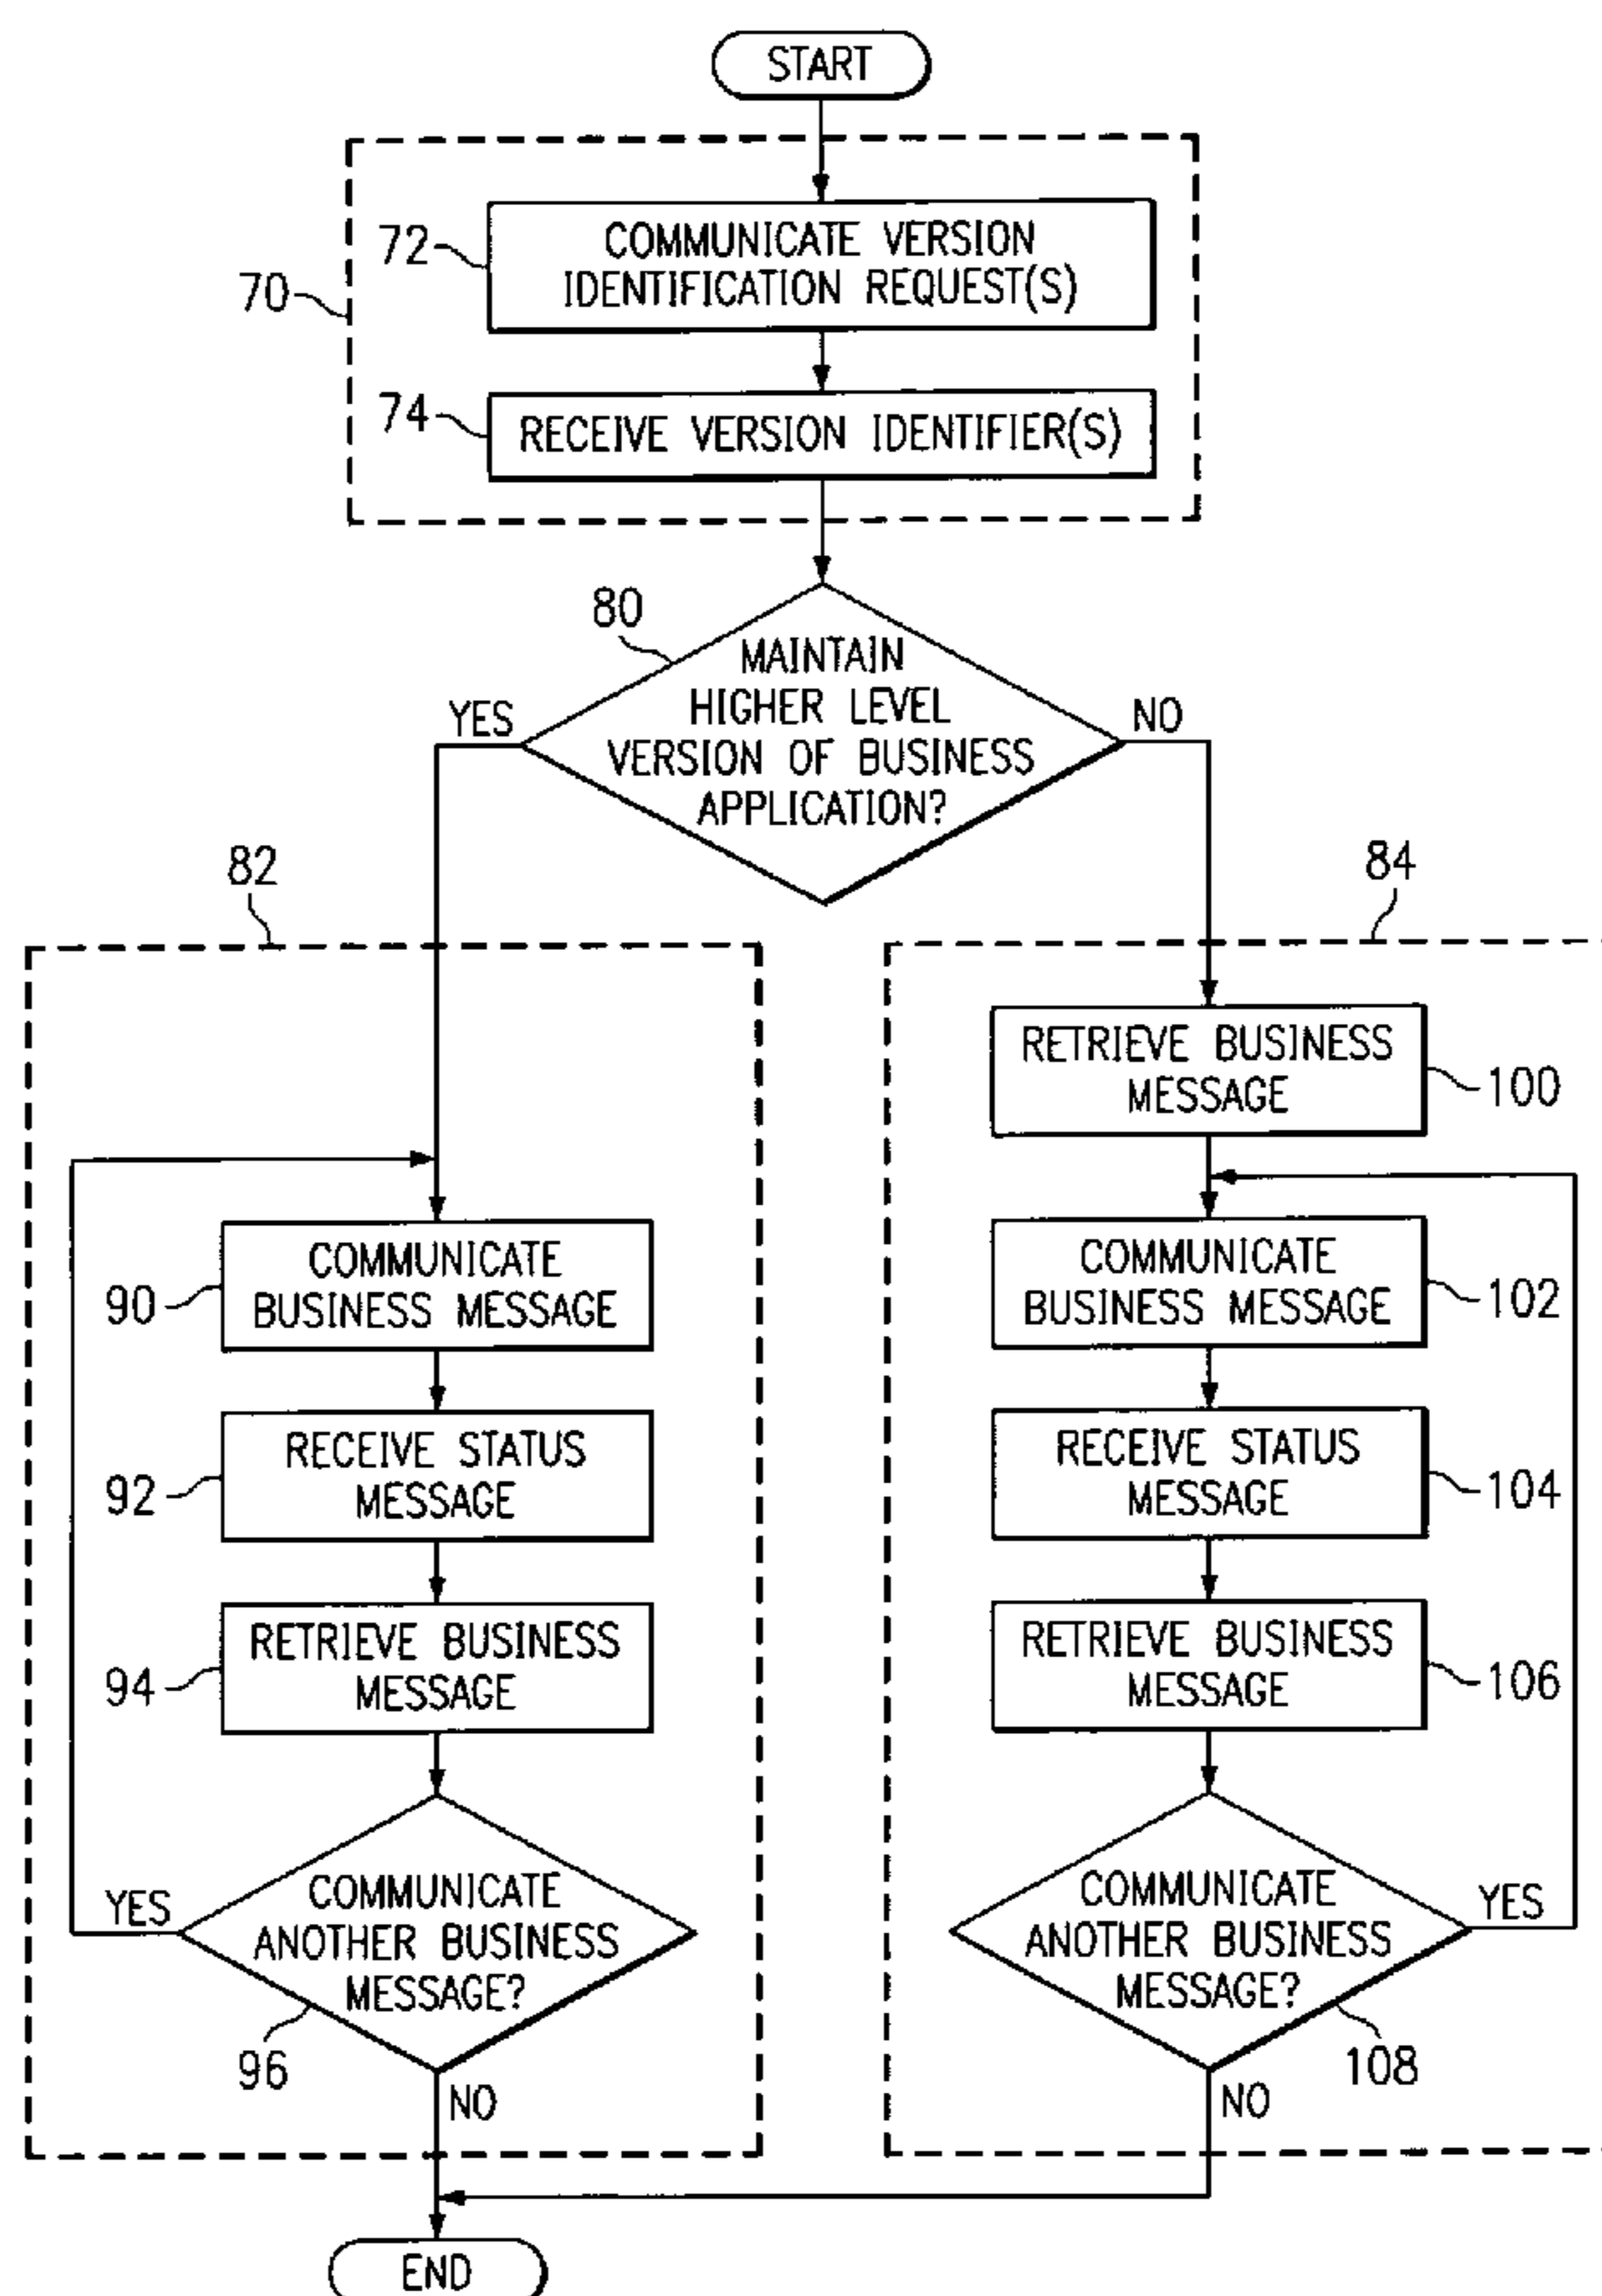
START

70

72 COMMUNICATE VERSION IDENTIFICATION REQUEST(S)

74 RECEIVE VERSION IDENTIFIER(S)

80 MAINTAIN HIGHER LEVEL VERSION OF BUSINESS APPLICATION?

YES

NO

82

84

90 COMMUNICATE BUSINESS MESSAGE

92 RECEIVE STATUS MESSAGE

94 RETRIEVE BUSINESS MESSAGE

YES

COMMUNICATE ANOTHER BUSINESS MESSAGE?

96

NO

RETRIEVE BUSINESS MESSAGE 100

COMMUNICATE BUSINESS MESSAGE 102

RECEIVE STATUS MESSAGE 104

RETRIEVE BUSINESS MESSAGE 106

COMMUNICATE ANOTHER BUSINESS MESSAGE?

YES

108

NO

END